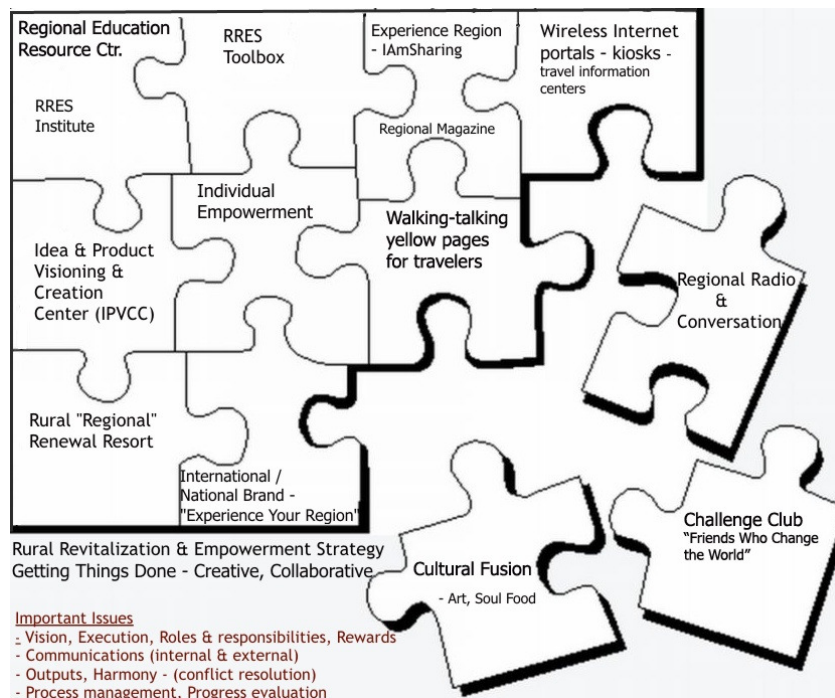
Regional Education Resource Ctr.

RRES Toolbox

Experience Region - IAmSharing

Wireless Internet portals - kiosks - travel information centers

RRES Institute

Regional Magazine

Individual Empowerment

Walking-talking yellow pages for travelers

Idea & Product Visioning & Creation Center (IPVCC)

Regional Radio & Conversation

Rural "Regional" Renewal Resort

International / National Brand - "Experience Your Region"

Challenge Club
"Friends Who Change the World"

Rural Revitalization & Empowerment Strategy
Getting Things Done - Creative, Collaborative

Cultural Fusion
- Art, Soul Food

Important Issues
- Vision, Execution, Roles & responsibilities, Rewards
- Communications (internal & external)
- Outputs, Harmony - (conflict resolution)
- Process management, Progress evaluation